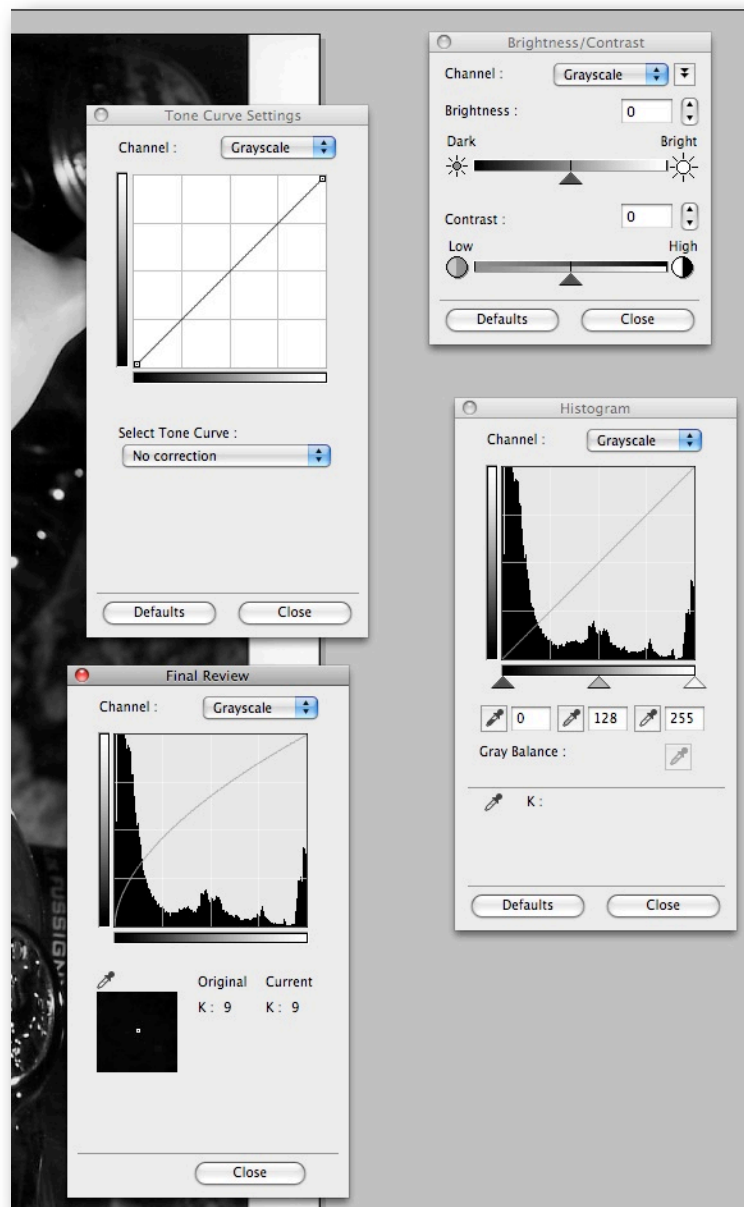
Brightness/Contrast

Channel : Grayscale

Brightness : 0

Dark Bright

Contrast : 0

Low High

Defaults Close

Tone Curve Settings

Channel : Grayscale

Select Tone Curve :

No correction

Defaults Close

Histogram

Channel : Grayscale

0 128 255

Gray Balance :

K :

Defaults Close

Final Review

Channel : Grayscale

Original Current

K : 9 K : 9

Close